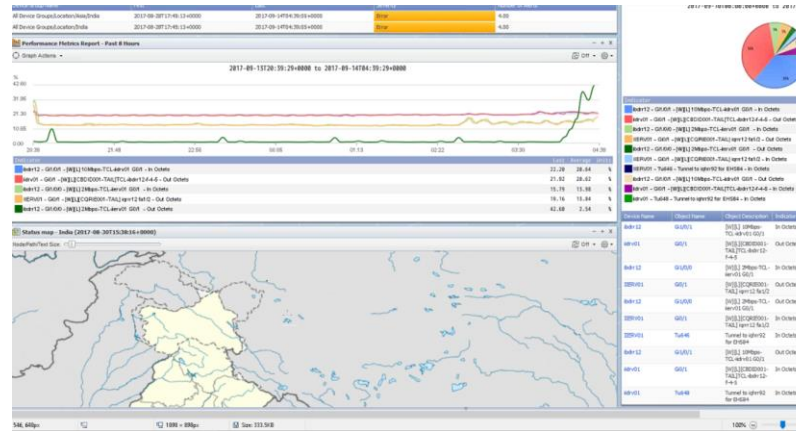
All Device Groups/Location/Asia/India 2017-08-28T17:45:13+0000 2017-09-14T04:39:03+0000 Error 4:00
All Device Groups/Location/India 2017-08-28T17:45:13+0000 2017-09-14T04:39:03+0000 Error 4:00

Performance Metrics Report - Past 8 Hours

Graph Actions

Off

2017-09-15T20:39:29+0000 to 2017-09-14T04:39:29+0000

%
33.00
21.00
10.00
0.00

20:30 21:48 22:06 00:04 01:13 02:22 03:30 04:30

| Indicator | Last | Average | Units |
|---|---|---|---|
| ibdr12 - Gi1/0/1 - [W][L] 10Mbps-TCL-idrv01 Gi0/1 - In Octets | 22.20 | 20.64 | % |
| idrv01 - Gi0/1 - [W][L][CBCID001-TAIL]TCL-ibdr12-4-8 - Out Octets | 21.92 | 20.62 | % |
| ibdr12 - Gi1/0/0 - [W][L] 2Mbps-TCL-ierv01 Gi0/1 - In Octets | 15.79 | 15.08 | % |
| iIERV01 - Gi0/1 - [W][L][CQRB001-TAIL] spr12 fa1/2 - Out Octets | 16.16 | 15.04 | % |
| ibdr12 - Gi1/0/0 - [W][L] 2Mbps-TCL-ierv01 Gi0/1 - Out Octets | 42.68 | 3.54 | % |

Status map - India (2017-08-30T15:30:00+0000)

Node/Path Text Size

Off

2017-09-14T08:00:00+0000 to 2017

Indicator
ibdr12 - Gi1/0/1 - [W][L] 10Mbps-TCL-idrv01 Gi0/1 - In Octets
idrv01 - Gi0/1 - [W][L][CBCID001-TAIL]TCL-ibdr12-4-8 - Out Octets
ibdr12 - Gi1/0/0 - [W][L] 2Mbps-TCL-ierv01 Gi0/1 - In Octets
IIERV01 - Gi0/1 - [W][L][CQRB001-TAIL] spr12 fa1/2 - Out Octets
ibdr12 - Gi1/0/0 - [W][L] 2Mbps-TCL-ierv01 Gi0/1 - Out Octets
IIERV01 - Tu646 - Tunnel to ipbr92 for EHS84 - In Octets
ibdr12 - Gi1/0/1 - [W][L] 10Mbps-TCL-idrv01 Gi0/1 - Out Octets
idrv01 - Gi0/1 - [W][L][CBCID001-TAIL]TCL-ibdr12-4-8 - In Octets
idrv01 - Tu648 - Tunnel to ipbr92 for EHS84 - In Octets

| Device Name | Object Name | Object Description | Indicator |
|---|---|---|---|
| ibdr12 | Gi1/0/1 | [W][L] 10Mbps-TCL-idrv01 Gi0/1 | In Octe |
| idrv01 | Gi0/1 | [W][L][CBCID001-TAIL]TCL-ibdr12-f-4-5 | Out Octe |
| ibdr12 | Gi1/0/0 | [W][L] 2Mbps-TCL-ierv01 Gi0/1 | In Octe |
| IIERV01 | Gi0/1 | [W][L][CQRB001-TAIL] spr12 fa1/2 | Out Octe |
| ibdr12 | Gi1/0/0 | [W][L] 2Mbps-TCL-ierv01 Gi0/1 | Out Octe |
| IIERV01 | Gi0/1 | [W][L][CQRB001-TAIL] spr12 fa1/2 | In Octe |
| IIERV01 | Tu646 | Tunnel to ipbr92 for EHS84 | In Octe |
| ibdr12 | Gi1/0/1 | [W][L] 10Mbps-TCL-idrv01 Gi0/1 | Out Octe |
| idrv01 | Gi0/1 | [W][L][CBCID001-TAIL]TCL-ibdr12-f-4-5 | In Octe |
| idrv01 | Tu648 | Tunnel to ipbr92 for EHS84 | In Octe |

546, 640px 1000 × 886px Size: 333.5KB 100%